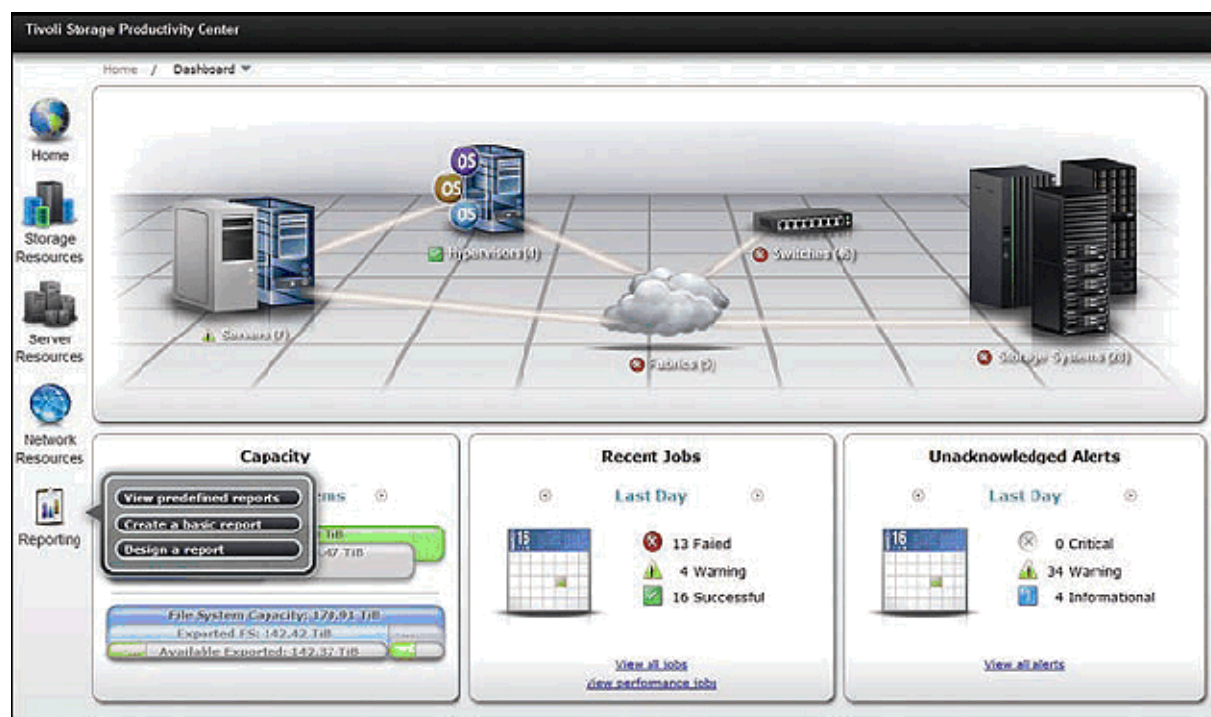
Tivoli Storage Productivity Center

Home / Dashboard

Home

Storage Resources

Server Resources

Network Resources

Reporting

OS
OS
OS

Hypervisors (4)

Switches (8)

Servers (7)

Fabrics (3)

Storage Systems (38)

Capacity

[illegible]ms

View predefined reports

Create a basic report

Design a report

TiB

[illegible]47 TiB

File System Capacity: 179.91 TiB

Exported FS: 142.42 TiB

Available Exported: 142.37 TiB

Recent Jobs

Last Day

15

13 Failed

4 Warning

16 Successful

View all jobs

View performance jobs

Unacknowledged Alerts

Last Day

16

0 Critical

34 Warning

4 Informational

View all alerts